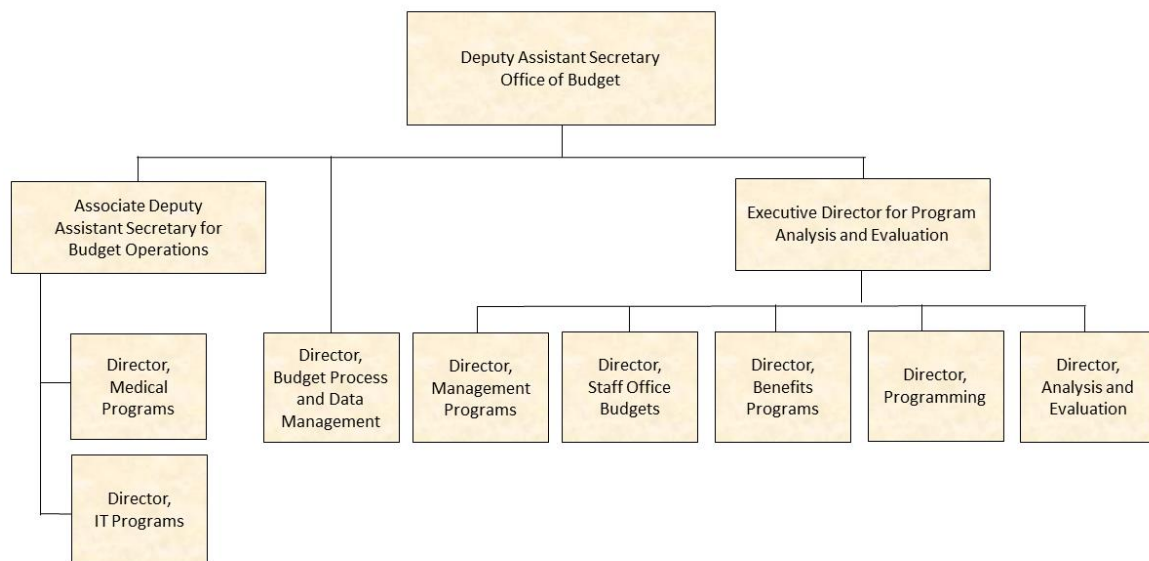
Deputy Assistant Secretary
Office of Budget

Associate Deputy Assistant Secretary for Budget Operations

Director, Medical Programs

Director, IT Programs

Director, Budget Process and Data Management

Executive Director for Program Analysis and Evaluation

Director, Management Programs

Director, Staff Office Budgets

Director, Benefits Programs

Director, Programming

Director, Analysis and Evaluation